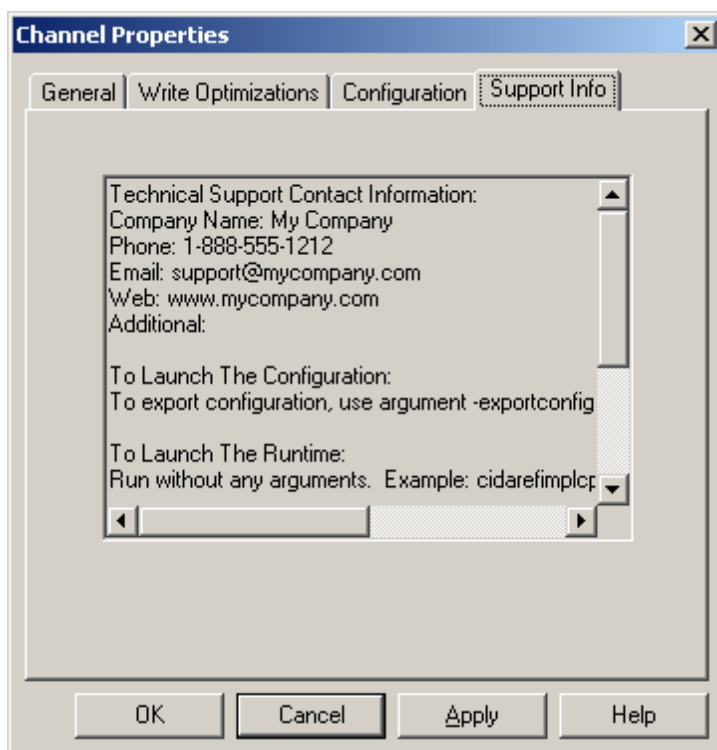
Channel Properties

General | Write Optimizations | Configuration | Support Info

Technical Support Contact Information:
Company Name: My Company
Phone: 1-888-555-1212
Email: support@mycompany.com
Web: www.mycompany.com
Additional:

To Launch The Configuration:
To export configuration, use argument -exportconfig

To Launch The Runtime:
Run without any arguments. Example: cidarefimplcp

OK | Cancel | Apply | Help